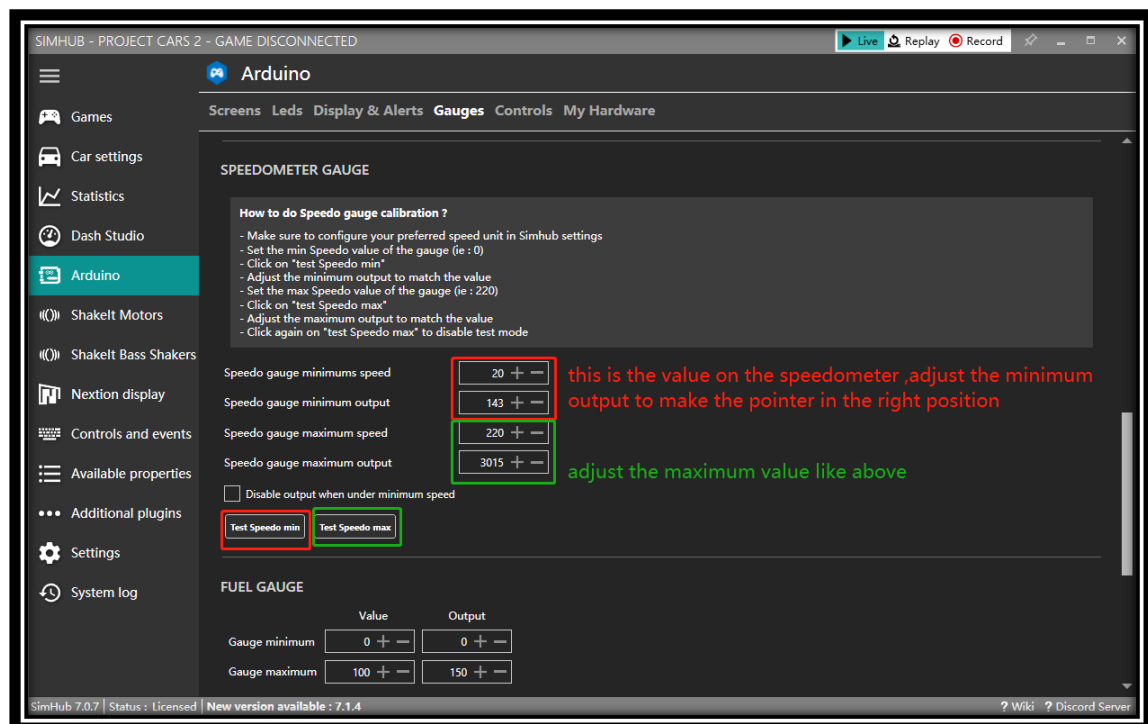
SIMHUB - PROJECT CARS 2 - GAME DISCONNECTED

Live Replay Record

Arduino

Screens Leds Display & Alerts Gauges Controls My Hardware

Games
Car settings
Statistics
Dash Studio
Arduino
ShakeIt Motors
ShakeIt Bass Shakers
Nextion display
Controls and events
Available properties
Additional plugins
Settings
System log

SPEEDOMETER GAUGE

How to do Speedo gauge calibration ?

- Make sure to configure your preferred speed unit in Simhub settings
- Set the min Speedo value of the gauge (ie : 0)
- Click on "test Speedo min"
- Adjust the minimum output to match the value
- Set the max Speedo value of the gauge (ie : 220)
- Click on "test Speedo max"
- Adjust the maximum output to match the value
- Click again on "test Speedo max" to disable test mode

Speedo gauge minimums speed 20
Speedo gauge minimum output 143
Speedo gauge maximum speed 220
Speedo gauge maximum output 3015

this is the value on the speedometer ,adjust the minimum output to make the pointer in the right position

adjust the maximum value like above

Disable output when under minimum speed

Test Speedo min Test Speedo max

FUEL GAUGE

| | Value | Output |
|---|---|---|
| Gauge minimum | 0 | 0 |
| Gauge maximum | 100 | 150 |

SimHub 7.0.7 | Status : Licensed | New version available : 7.1.4

? Wiki ? Discord Server